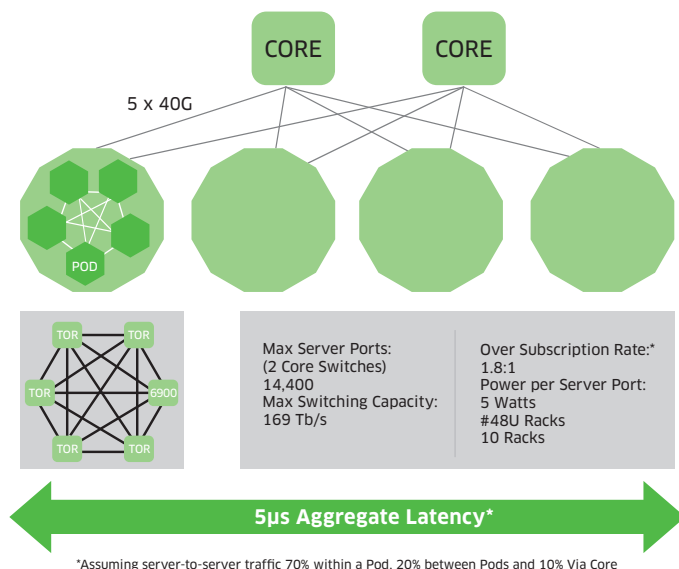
CORE

CORE

5 x 40G

POD

TOR

TOR

TOR

6900

TOR

TOR

Max Server Ports:
(2 Core Switches)
14,400
Max Switching Capacity:
169 Tb/s

Over Subscription Rate:*
1.8:1
Power per Server Port:
5 Watts
#48U Racks
10 Racks

5μs Aggregate Latency*

*Assuming server-to-server traffic 70% within a Pod, 20% between Pods and 10% Via Core